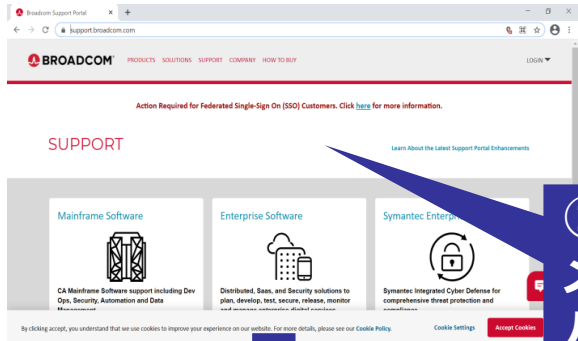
Broadcom Support Portal ×
support.broadcom.com

BROADCOM PRODUCTS SOLUTIONS SUPPORT COMPANY HOW TO BUY LOGIN

Action Required for Federated Single-Sign On (SSO) Customers. Click here for more information.

SUPPORT

Learn About the Latest Support Portal Enhancements

Mainframe Software

CA Mainframe Software support including Dev Ops, Security, Automation and Data Management

Enterprise Software

Distributed, Saas, and Security solutions to plan, develop, test, secure, release, monitor and manage enterprise digital services

Symantec Enterp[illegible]

Symantec Integrated Cyber Defense for comprehensive threat protection and compliance

By clicking accept, you understand that we use cookies to improve your experience on our website. For more details, please see our Cookie Policy.

Cookie Settings Accept Cookies